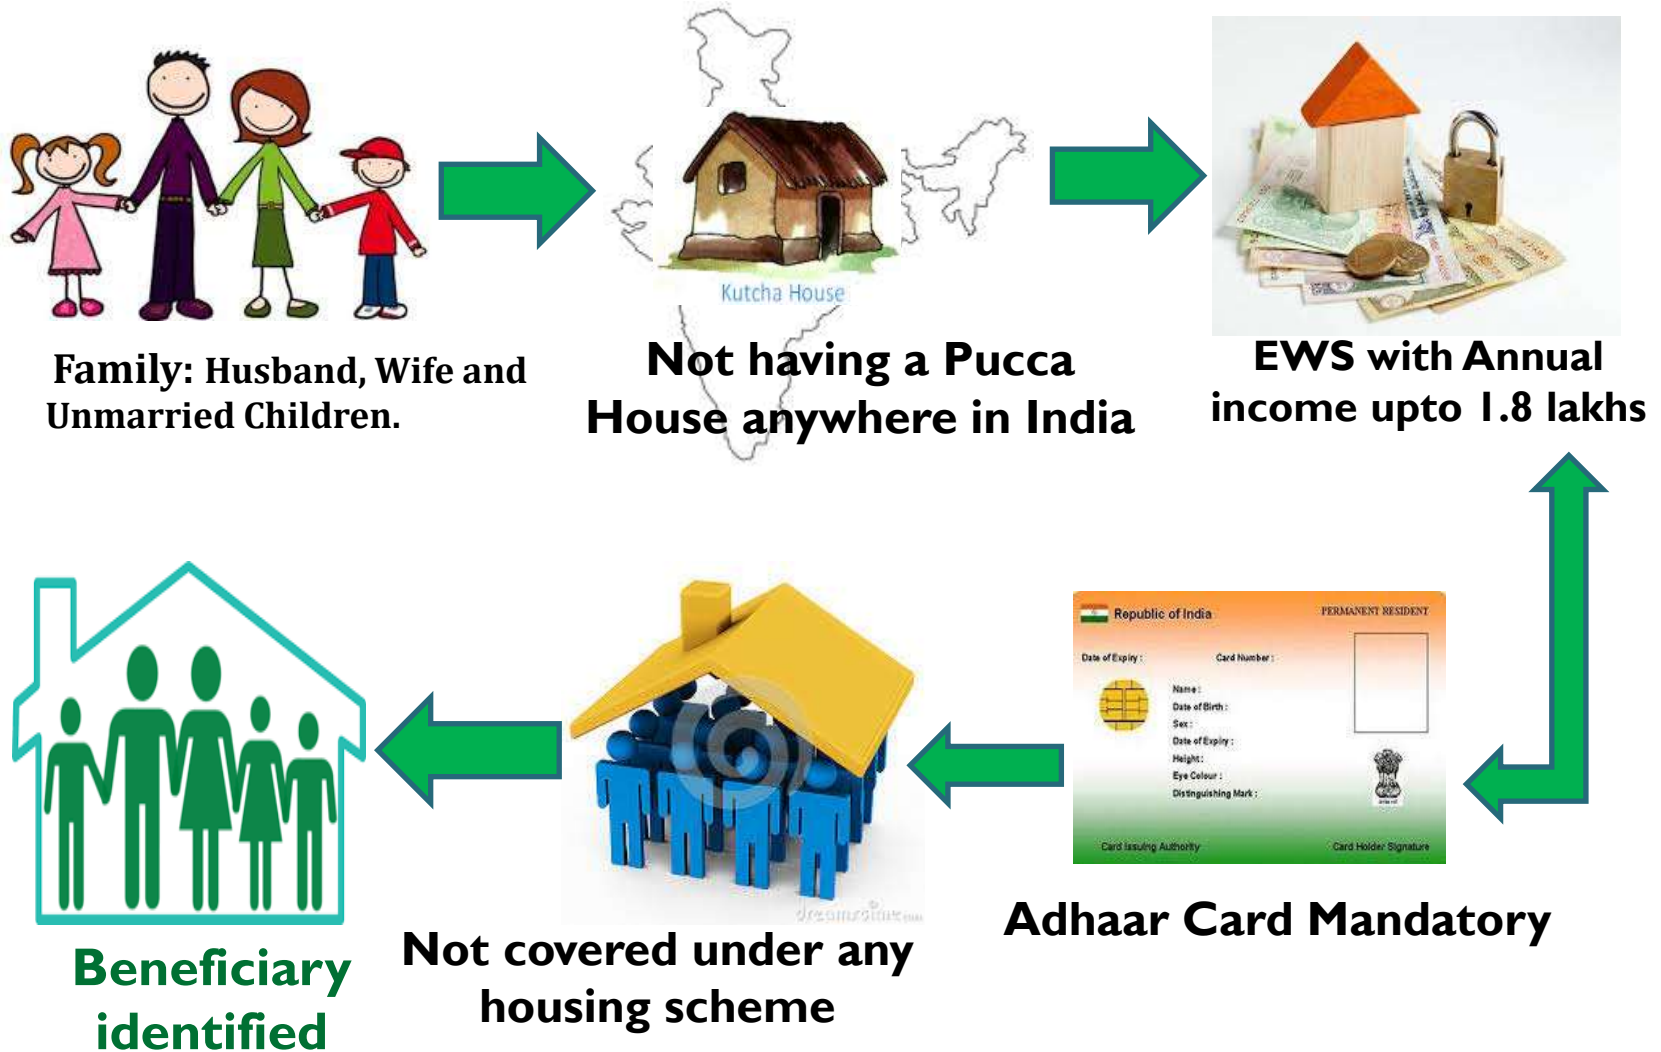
Family: Husband, Wife and Unmarried Children.

Kutcha House

Not having a Pucca House anywhere in India

EWS with Annual income upto 1.8 lakhs

Republic of India

PERMANENT RESIDENT

Date of Expiry :

Card Number :

Name :

Date of Birth :

Sex :

Date of Expiry :

Height :

Eye Colour :

Distinguishing Mark :

Card Issuing Authority

Card Holder Signature

Adhaar Card Mandatory

dreamstime.com

Not covered under any housing scheme

Beneficiary identified